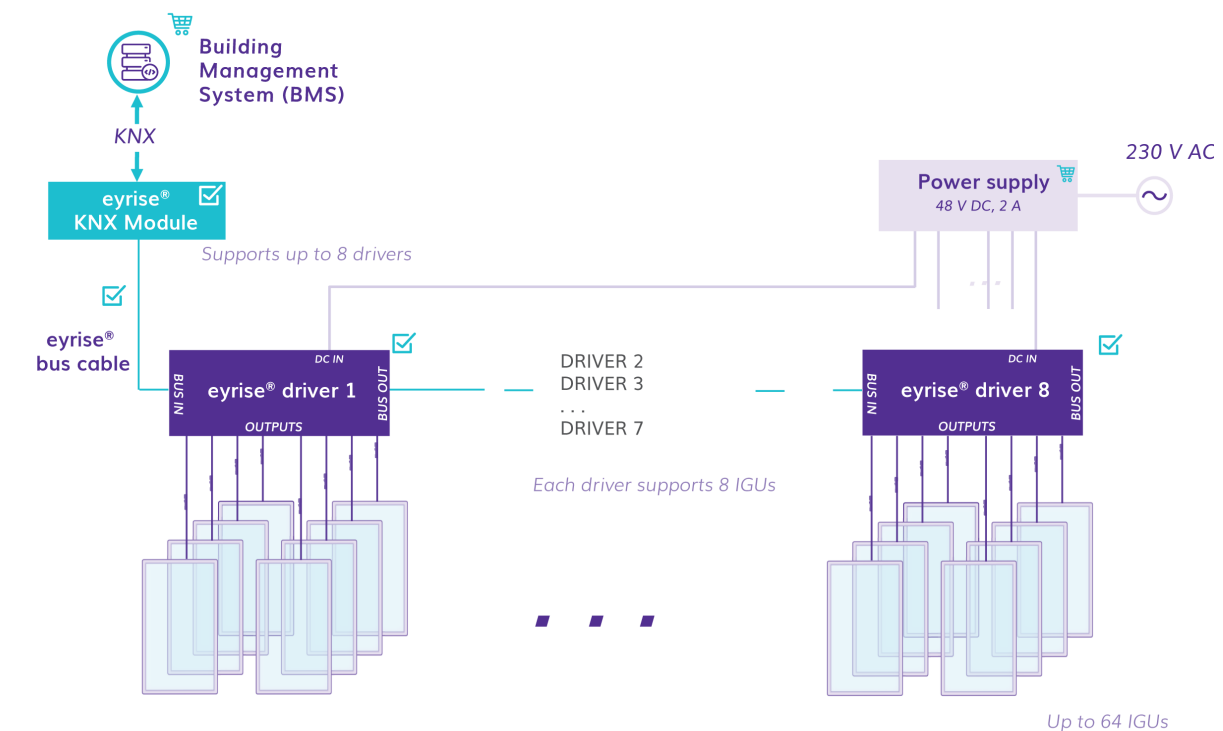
Building Management System (BMS)

KNX

eyrise® KNX Module

Supports up to 8 drivers

eyrise® bus cable

Power supply
48 V DC, 2 A

230 V AC

DC IN
BUS IN
eyrise® driver 1
BUS OUT
OUTPUTS

DRIVER 2
DRIVER 3
. . .
DRIVER 7

Each driver supports 8 IGUs

DC IN
BUS IN
eyrise® driver 8
BUS OUT
OUTPUTS

Up to 64 IGUs